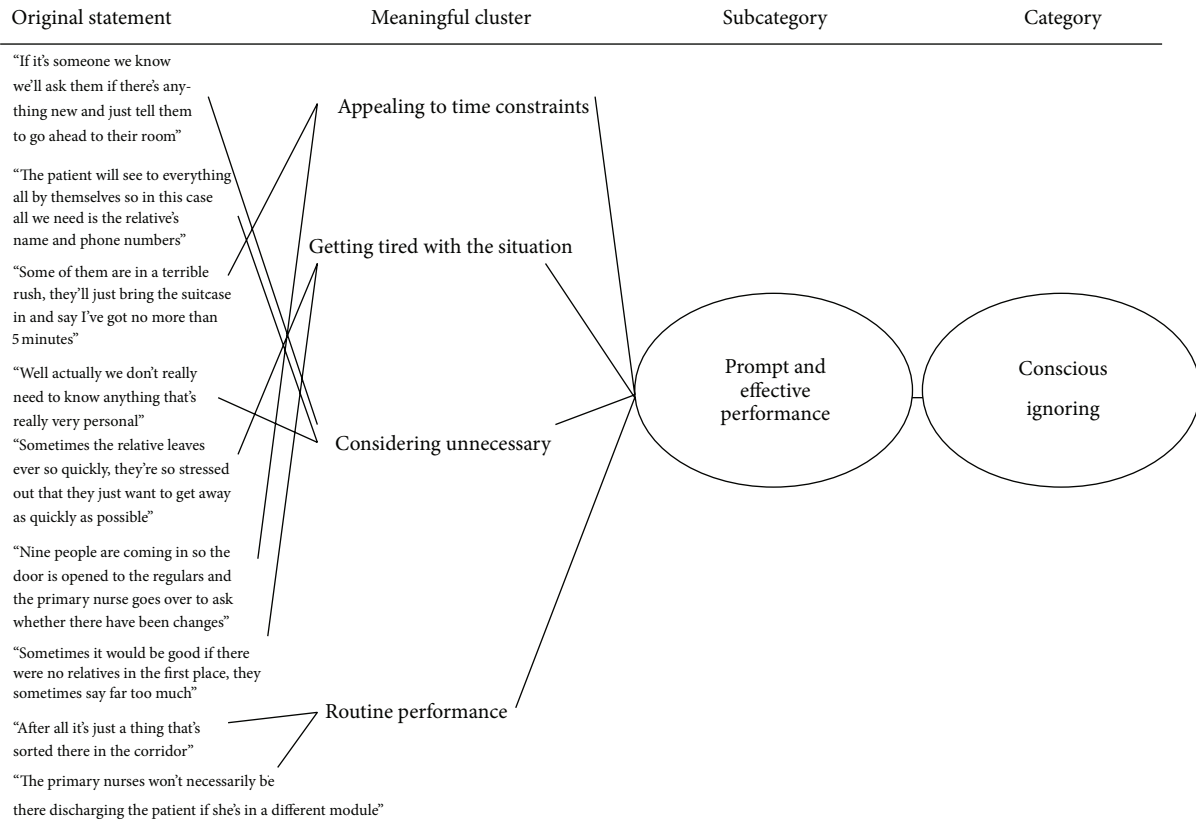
Original statement

Meaningful cluster

Subcategory

Category

"If it's someone we know we'll ask them if there's anything new and just tell them to go ahead to their room"

"The patient will see to everything all by themselves so in this case all we need is the relative's name and phone numbers"

"Some of them are in a terrible rush, they'll just bring the suitcase in and say I've got no more than 5 minutes"

"Well actually we don't really need to know anything that's really very personal"

"Sometimes the relative leaves ever so quickly, they're so stressed out that they just want to get away as quickly as possible"

"Nine people are coming in so the door is opened to the regulars and the primary nurse goes over to ask whether there have been changes"

"Sometimes it would be good if there were no relatives in the first place, they sometimes say far too much"

"After all it's just a thing that's sorted there in the corridor"

"The primary nurses won't necessarily be there discharging the patient if she's in a different module"

Appealing to time constraints

Getting tired with the situation

Considering unnecessary

Routine performance

Prompt and effective performance

Conscious ignoring